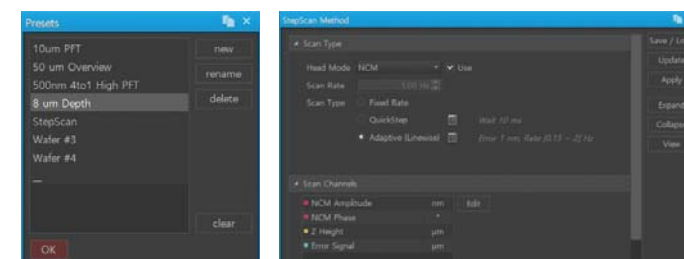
Presets

10um PFT
50 um Overview
500nm 4to1 High PFT
8 um Depth
StepScan
Wafer #3
Wafer #4
—

new
rename
delete
clear
OK

StepScan Method

Scan Type
Head Mode NCM Use
Scan Rate 1.00 Hz
Scan Type Fixed Rate
QuickStep Wait 10 ms
Adaptive (Linewise) Error 1 nm, Rate [0.15 ~ 2] Hz

Scan Channels
NCM Amplitude nm Edit
NCM Phase °
Z Height μm
Error Signal μm

Save / Lo
Update
Apply
Expand
Collaps
View